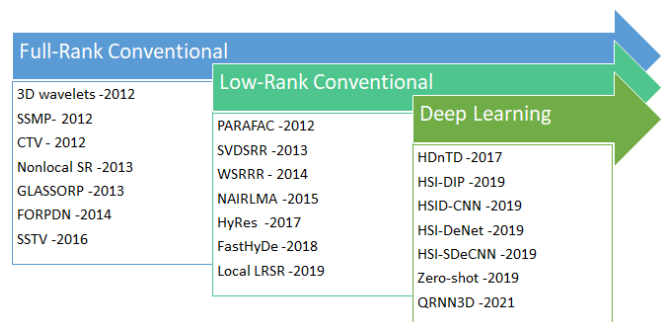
Full-Rank Conventional

3D wavelets -2012
SSMP- 2012
CTV - 2012
Nonlocal SR -2013
GLASSORP -2013
FORPDN -2014
SSTV -2016

Low-Rank Conventional

PARAFAC -2012
SVDSRR -2013
WSRRR - 2014
NAIRLMA -2015
HyRes -2017
FastHyDe -2018
Local LRSR -2019

Deep Learning

HDnTD -2017
HSI-DIP -2019
HSID-CNN -2019
HSI-DeNet -2019
HSI-SDeCNN -2019
Zero-shot -2019
QRNN3D -2021